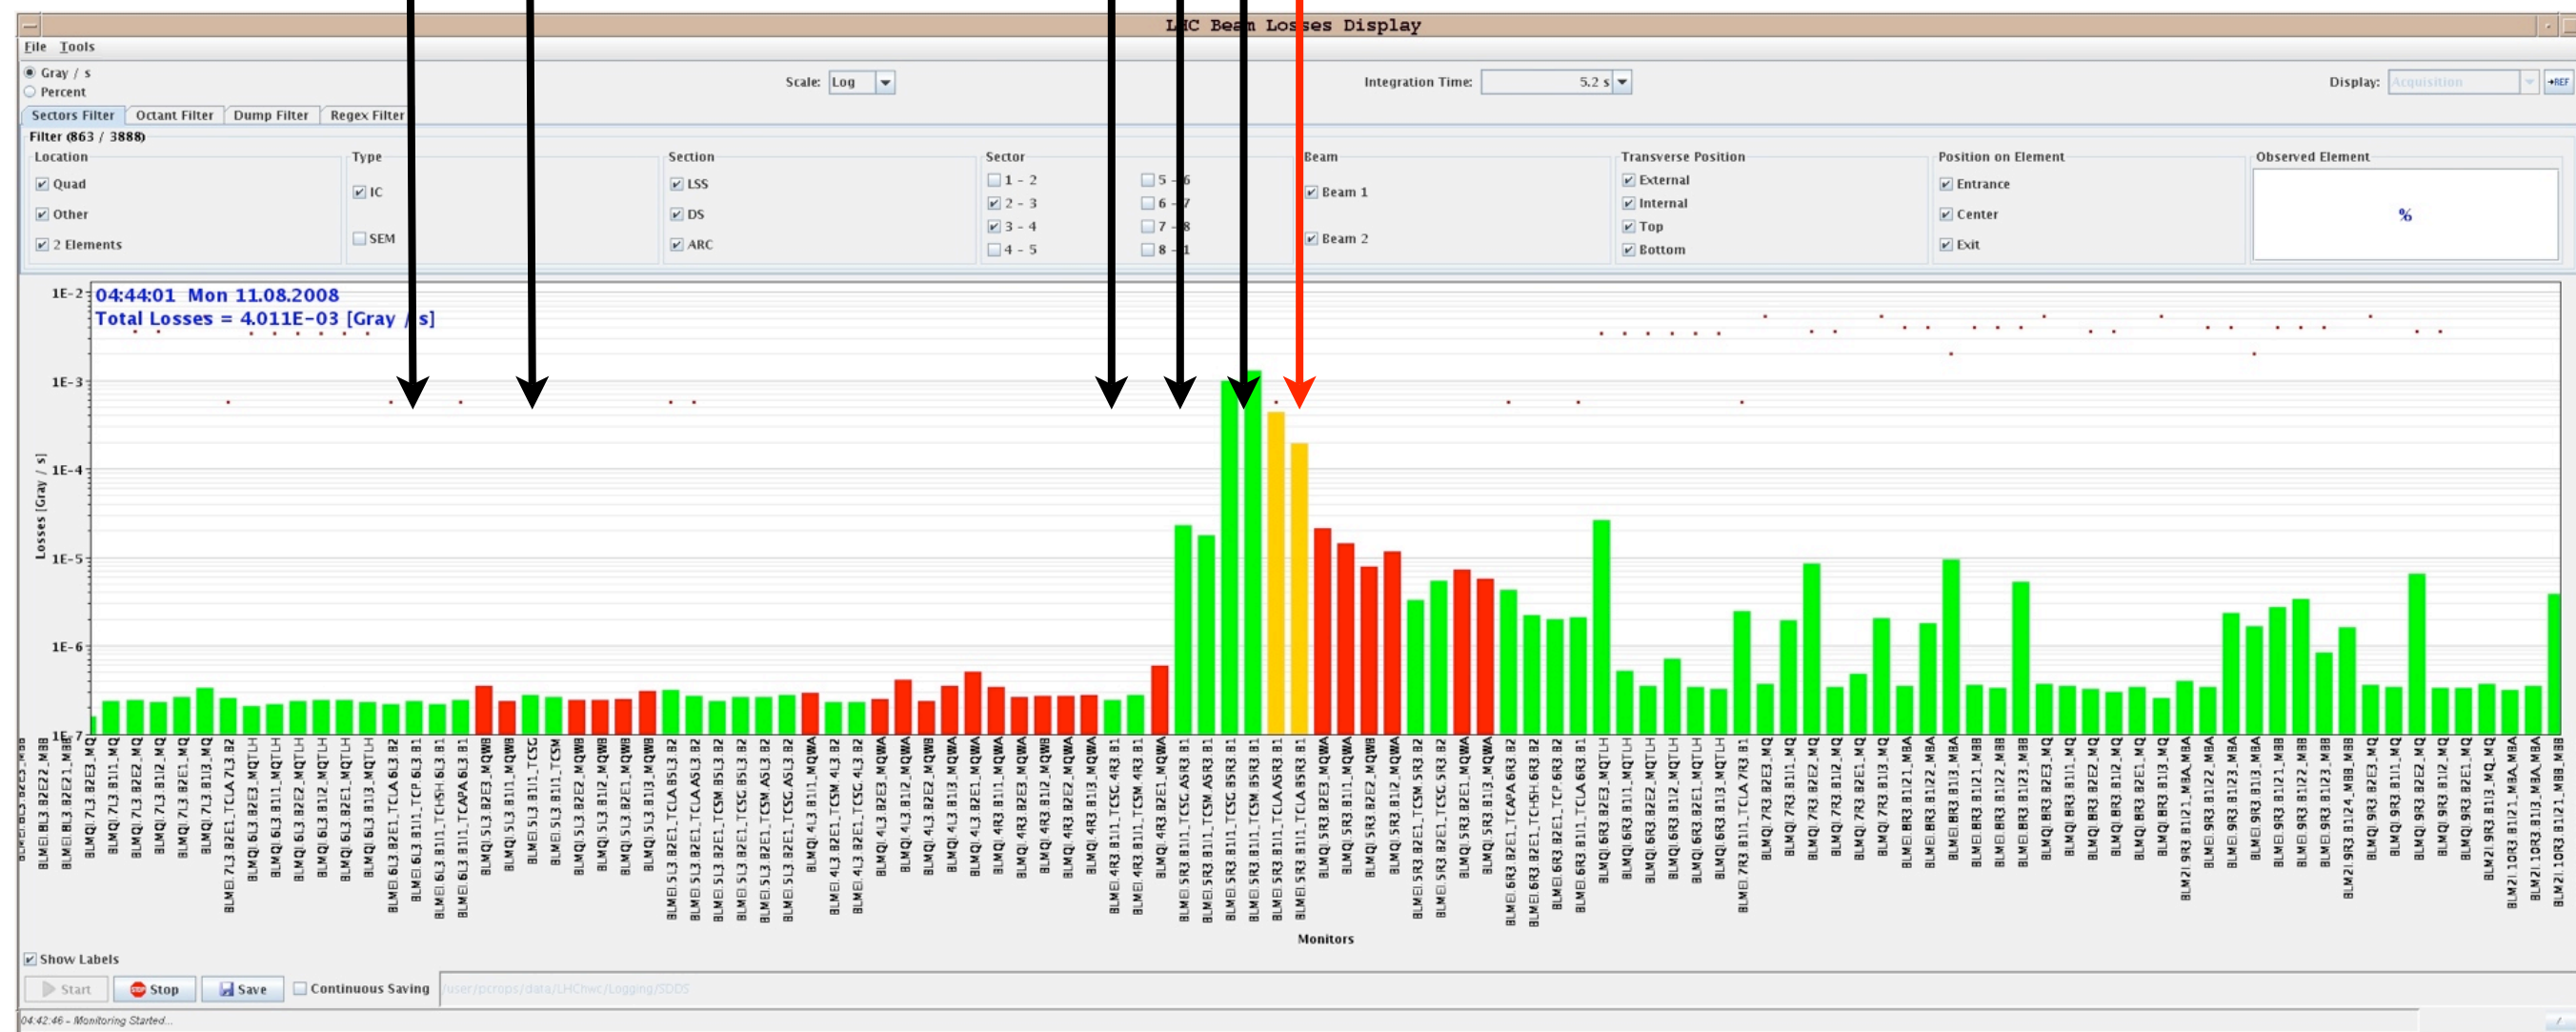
LHC Beam Losses Display

File Tools

Gray / s
Percent

Scale: Log

Integration Time: 5.2 s

Display: Acquisition

Sectors Filter | Octant Filter | Dump Filter | Regex Filter

Filter (863 / 3888)

Location
Quad
Other
2 Elements

Type
IC
SEM

Section
LSS
DS
ARC

Sector
1 - 2
2 - 3
3 - 4
4 - 5
5 - 6
6 - 7
7 - 8
8 - 1

Beam
Beam 1
Beam 2

Transverse Position
External
Internal
Top
Bottom

Position on Element
Entrance
Center
Exit

Observed Element
%

04:44:01 Mon 11.08.2008
Total Losses = 4.011E-03 [Gray / s]

1E-2
1E-3
1E-4
1E-5
1E-6
1E-7

Losses [Gray / s]

BLMEI.8L3.B2E22_MBB
BLMEI.8L3.B2E21_MBB
BLMQI.7L3.B2E3_MQ
BLMQI.7L3.B1I1_MQ
BLMQI.7L3.B2E2_MQ
BLMQI.7L3.B1I2_MQ
BLMQI.7L3.B2E1_MQ
BLMQI.7L3.B1I3_MQ
BLMEI.7L3.B2E1_TCLA.7L3.B2
BLMQI.6L3.B2E3_MQTLH
BLMQI.6L3.B1I1_MQTLH
BLMQI.6L3.B2E2_MQTLH
BLMQI.6L3.B1I2_MQTLH
BLMQI.6L3.B2E1_MQTLH
BLMQI.6L3.B1I3_MQTLH
BLMEI.6L3.B2E1_TCLA.6L3.B2
BLMEI.6L3.B1I1_TCP.6L3.B1
BLMEI.6L3.B1I1_TCHSH.6L3.B1
BLMEI.6L3.B1I1_TCAPA.6L3.B1
BLMQI.5L3.B2E3_MQWB
BLMQI.5L3.B1I1_MQWB
BLMEI.5L3.B1I1_TCSC
BLMEI.5L3.B1I1_TCSM
BLMQI.5L3.B2E2_MQWB
BLMQI.5L3.B1I2_MQWB
BLMQI.5L3.B2E1_MQWB
BLMQI.5L3.B1I3_MQWB
BLMEI.5L3.B2E1_TCLA.B5L3.B2
BLMEI.5L3.B2E1_TCLA.A5L3.B2
BLMEI.5L3.B2E1_TCSM.B5L3.B2
BLMEI.5L3.B2E1_TCSC.B5L3.B2
BLMEI.5L3.B2E1_TCSM.A5L3.B2
BLMEI.5L3.B2E1_TCSG.A5L3.B2
BLMQI.4L3.B1I2_MQWA
BLMEI.4L3.B2E1_TCSM.4L3.B2
BLMEI.4L3.B2E1_TCSG.4L3.B2
BLMQI.4L3.B2E3_MQWA
BLMQI.4L3.B1I2_MQWA
BLMQI.4L3.B2E2_MQWB
BLMQI.4L3.B1I3_MQWA
BLMQI.4L3.B2E1_MQWA
BLMQI.4R3.B1I1_MQWA
BLMQI.4R3.B2E3_MQWA
BLMQI.4R3.B1I2_MQWB
BLMQI.4R3.B2E2_MQWA
BLMQI.4R3.B1I3_MQWA
BLMEI.4R3.B1I1_TCSG.4R3.B1
BLMEI.4R3.B1I1_TCSM.4R3.B1
BLMQI.4R3.B2E1_MQWA
BLMEI.5R3.B1I1_TCSG.A5R3.B1
BLMEI.5R3.B1I1_TCSM.A5R3.B1
BLMEI.5R3.B1I1_TCSG.B5R3.B1
BLMEI.5R3.B1I1_TCSM.B5R3.B1
BLMEI.5R3.B1I1_TCLA.A5R3.B1
BLMEI.5R3.B1I1_TCLA.B5R3.B1
BLMQI.5R3.B2E3_MQWA
BLMQI.5R3.B1I1_MQWA
BLMQI.5R3.B2E2_MQWB
BLMQI.5R3.B1I2_MQWA
BLMEI.5R3.B2E1_TCSM.5R3.B2
BLMEI.5R3.B2E1_TCSG.5R3.B2
BLMQI.5R3.B2E1_MQWA
BLMQI.5R3.B1I3_MQWA
BLMEI.6R3.B2E1_TCAPA.6R3.B2
BLMEI.6R3.B2E1_TCHSH.6R3.B2
BLMEI.6R3.B2E1_TCP.6R3.B2
BLMEI.6R3.B1I1_TCLA.6R3.B1
BLMQI.6R3.B2E3_MQTLH
BLMQI.6R3.B1I1_MQTLH
BLMQI.6R3.B2E2_MQTLH
BLMQI.6R3.B1I2_MQTLH
BLMQI.6R3.B2E1_MQTLH
BLMQI.6R3.B1I3_MQTLH
BLMEI.7R3.B1I1_TCLA.7R3.B1
BLMQI.7R3.B2E3_MQ
BLMQI.7R3.B1I1_MQ
BLMQI.7R3.B2E2_MQ
BLMQI.7R3.B1I2_MQ
BLMQI.7R3.B2E1_MQ
BLMQI.7R3.B1I3_MQ
BLMEI.8R3.B1I21_MBA
BLMEI.8R3.B1I22_MBA
BLMEI.8R3.B1I3_MBA
BLMEI.8R3.B1I21_MBB
BLMEI.8R3.B1I22_MBB
BLMEI.8R3.B1I23_MBB
BLMQI.8R3.B2E3_MQ
BLMQI.8R3.B1I1_MQ
BLMQI.8R3.B2E2_MQ
BLMQI.8R3.B1I2_MQ
BLMQI.8R3.B2E1_MQ
BLMQI.8R3.B1I3_MQ
BLM2I.9R3.B1I21_MBA_MBA
BLMEI.9R3.B1I22_MBA
BLMEI.9R3.B1I23_MBA
BLMEI.9R3.B1I3_MBA
BLMEI.9R3.B1I21_MBB
BLMEI.9R3.B1I22_MBB
BLMEI.9R3.B1I23_MBB
BLM2I.9R3.B1I24_MBB_MBB
BLMQI.9R3.B2E3_MQ
BLMQI.9R3.B1I1_MQ
BLMQI.9R3.B2E2_MQ
BLMQI.9R3.B1I2_MQ
BLMQI.9R3.B2E1_MQ
BLM2I.9R3.B1I3_MQ_MQ
BLM2I.10R3.B1I21_MBA_MBA
BLM2I.10R3.B1I3_MBA_MBA
BLM2I.10R3.B1I21_MBB_MBB

Monitors

Show Labels

Start | Stop | Save | Continuous Saving | /user/pcrops/data/LHCnwc/Logging/SDDS

04:42:46 - Monitoring Started...